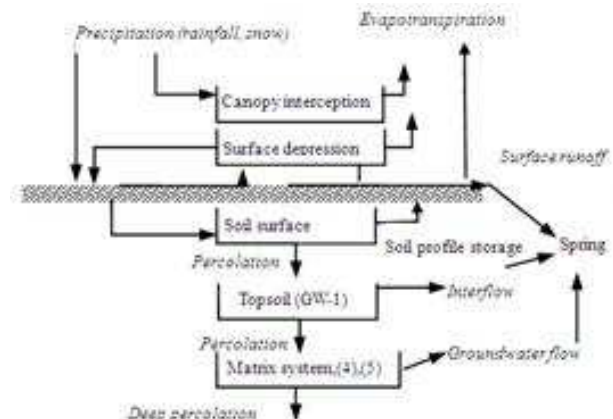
Precipitation (rainfall, snow)

Evapotranspiration

Canopy interception

Surface depression

Surface runoff

Soil surface

Soil profile storage

Spring

Percolation

Topsoil (GW-1)

Interflow

Percolation

Matrix system,(4),(5)

Groundwater flow

Deep percolation